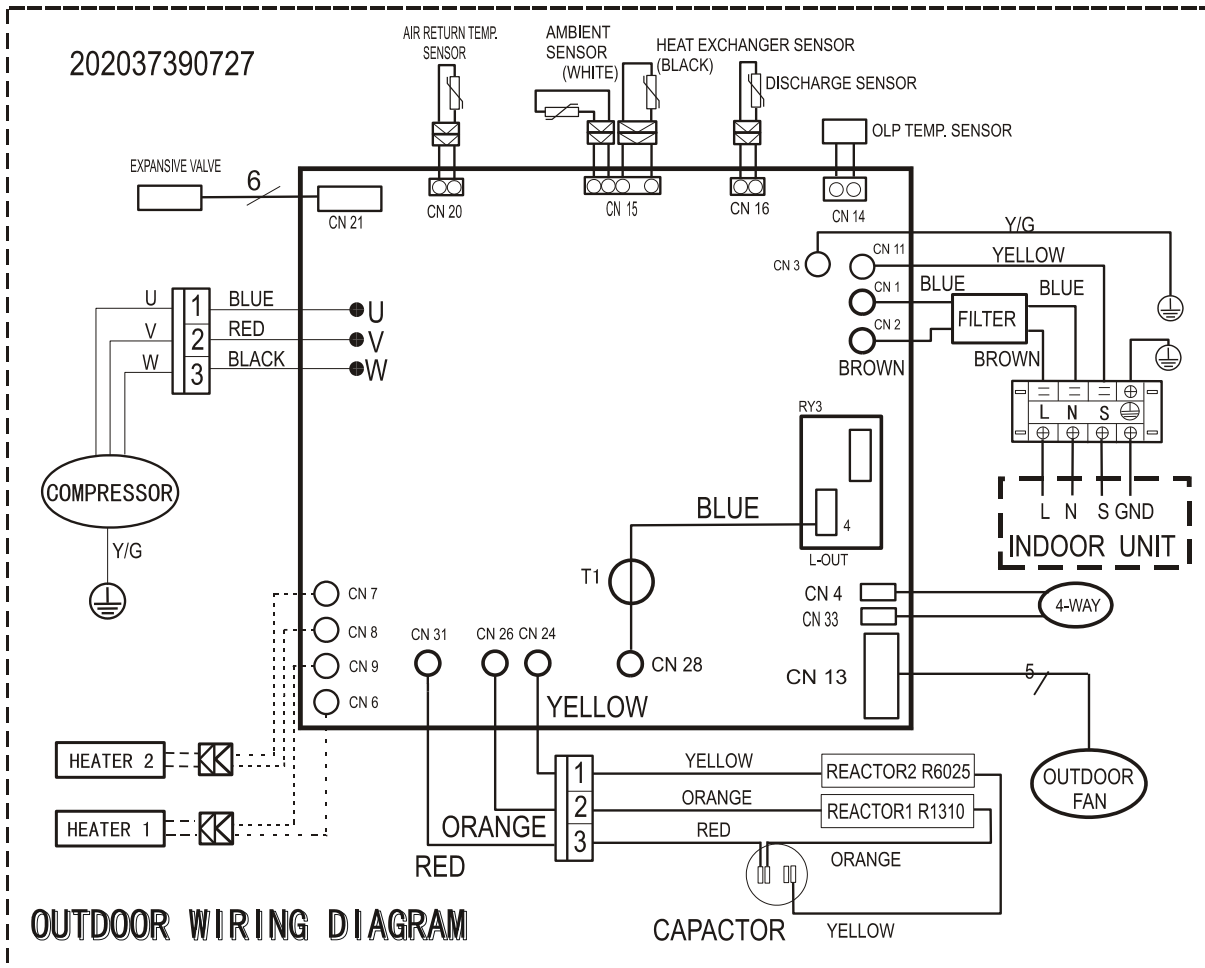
202037390727

AIR RETURN TEMP. SENSOR

AMBIENT SENSOR (WHITE)

HEAT EXCHANGER SENSOR (BLACK)

DISCHARGE SENSOR

OLP TEMP. SENSOR

EXPANSIVE VALVE

6

CN 21

CN 20

CN 15

CN 16

CN 14

Y/G

CN 3

CN 11

YELLOW

CN 1

BLUE

BLUE

CN 2

FILTER

BROWN

BROWN

U

1

BLUE

U

V

2

RED

V

W

3

BLACK

W

RY3

L N S

COMPRESSOR

BLUE

4

L-OUT

L N S GND

INDOOR UNIT

Y/G

T1

CN 7

CN 4

4-WAY

CN 33

CN 8

CN 31

CN 26

CN 24

CN 9

CN 28

CN 13

5

CN 6

YELLOW

HEATER 2

YELLOW

REACTOR2 R6025

OUTDOOR FAN

1

ORANGE

2

REACTOR1 R1310

HEATER 1

ORANGE

3

RED

RED

ORANGE

OUTDOOR WIRING DIAGRAM

CAPACTOR

YELLOW